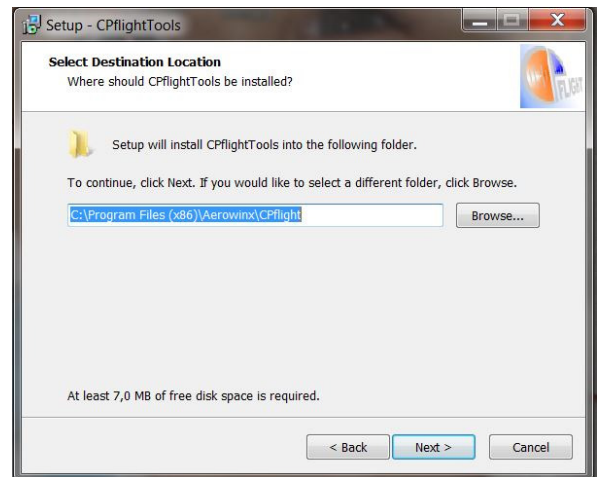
Setup - CPflightTools

Select Destination Location
Where should CPflightTools be installed?

CP FLIGHT

Setup will install CPflightTools into the following folder.

To continue, click Next. If you would like to select a different folder, click Browse.

C:\Program Files (x86)\Aerowinx\CPflight

Browse...

At least 7,0 MB of free disk space is required.

< Back

Next >

Cancel